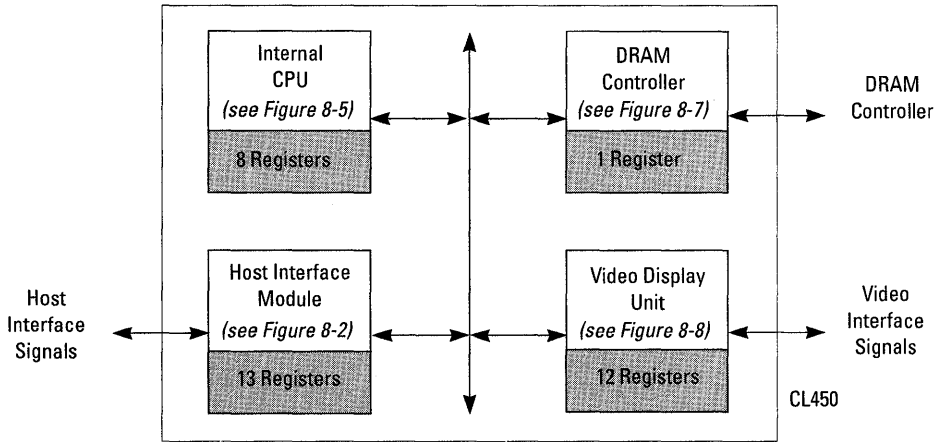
Internal CPU
*(see Figure 8-5)*
8 Registers

DRAM Controller
*(see Figure 8-7)*
1 Register

DRAM Controller

Host Interface Signals

Host Interface Module
*(see Figure 8-2)*
13 Registers

Video Display Unit
*(see Figure 8-8)*
12 Registers

Video Interface Signals

CL450